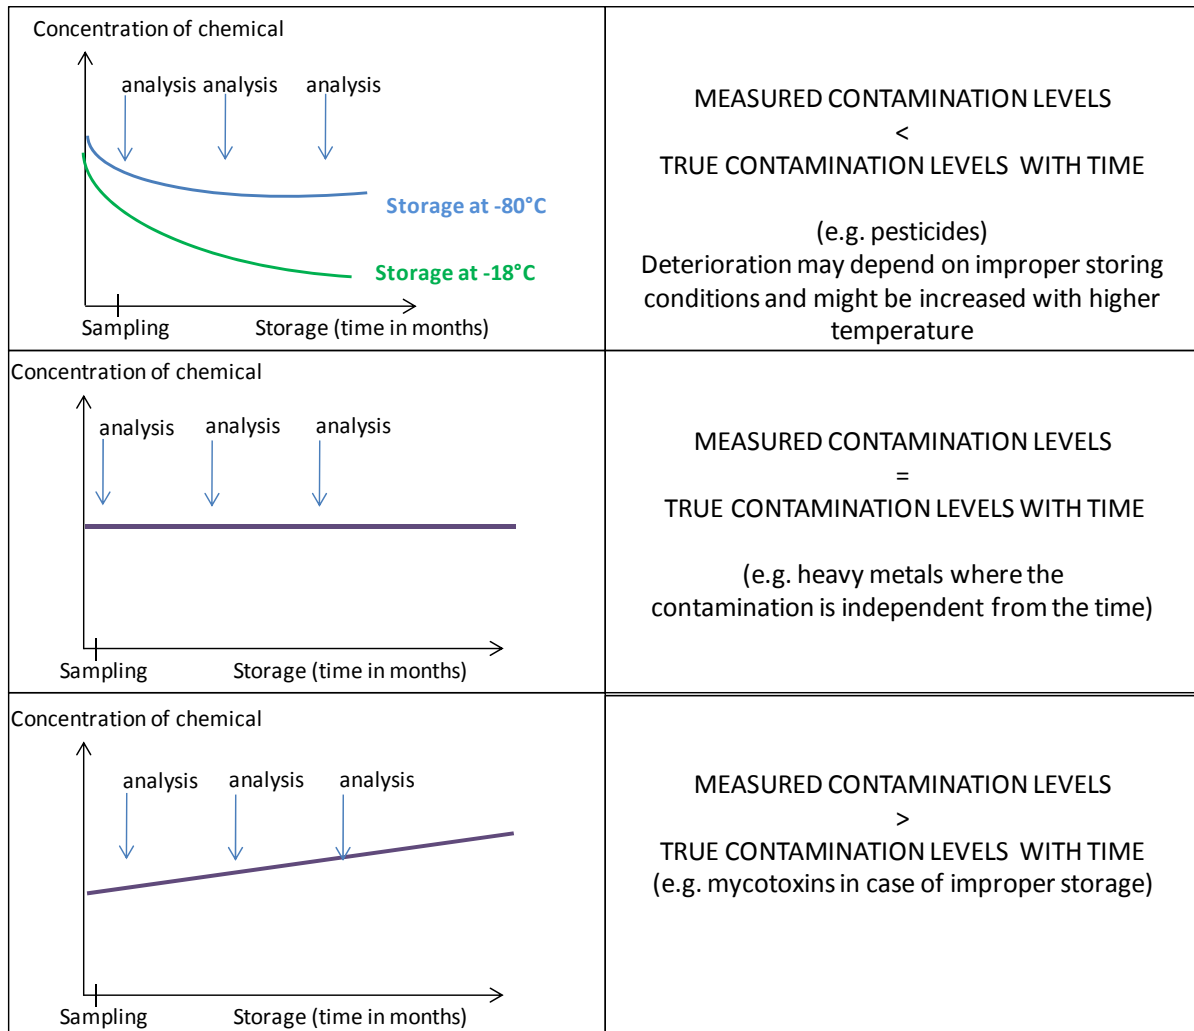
| | |
|---|---|
| Concentration of chemical<br>analysis analysis analysis<br>Storage at -80°C<br>Storage at -18°C<br>Sampling Storage (time in months) | MEASURED CONTAMINATION LEVELS<br>$<$<br>TRUE CONTAMINATION LEVELS WITH TIME<br><br>(e.g. pesticides)<br>Deterioration may depend on improper storing conditions and might be increased with higher temperature |
| Concentration of chemical<br>analysis analysis analysis<br>Sampling Storage (time in months) | MEASURED CONTAMINATION LEVELS<br>$=$<br>TRUE CONTAMINATION LEVELS WITH TIME<br><br>(e.g. heavy metals where the contamination is independent from the time) |
| Concentration of chemical<br>analysis analysis analysis<br>Sampling Storage (time in months) | MEASURED CONTAMINATION LEVELS<br>$>$<br>TRUE CONTAMINATION LEVELS WITH TIME<br>(e.g. mycotoxins in case of improper storage) |